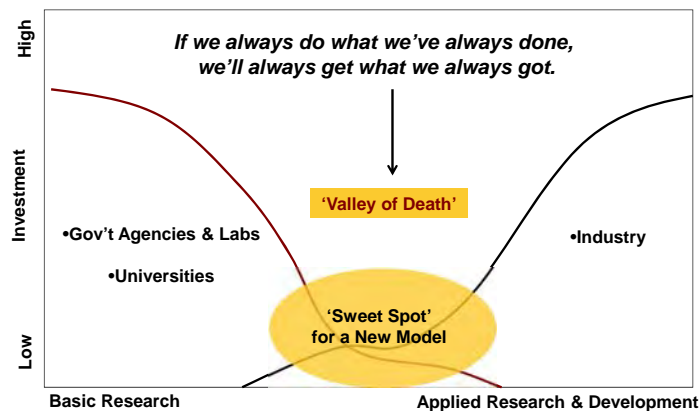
High

Investment

Low

If we always do what we've always done, we'll always get what we always got.

'Valley of Death'

•Gov't Agencies & Labs

•Universities

•Industry

'Sweet Spot' for a New Model

Basic Research

Applied Research & Development